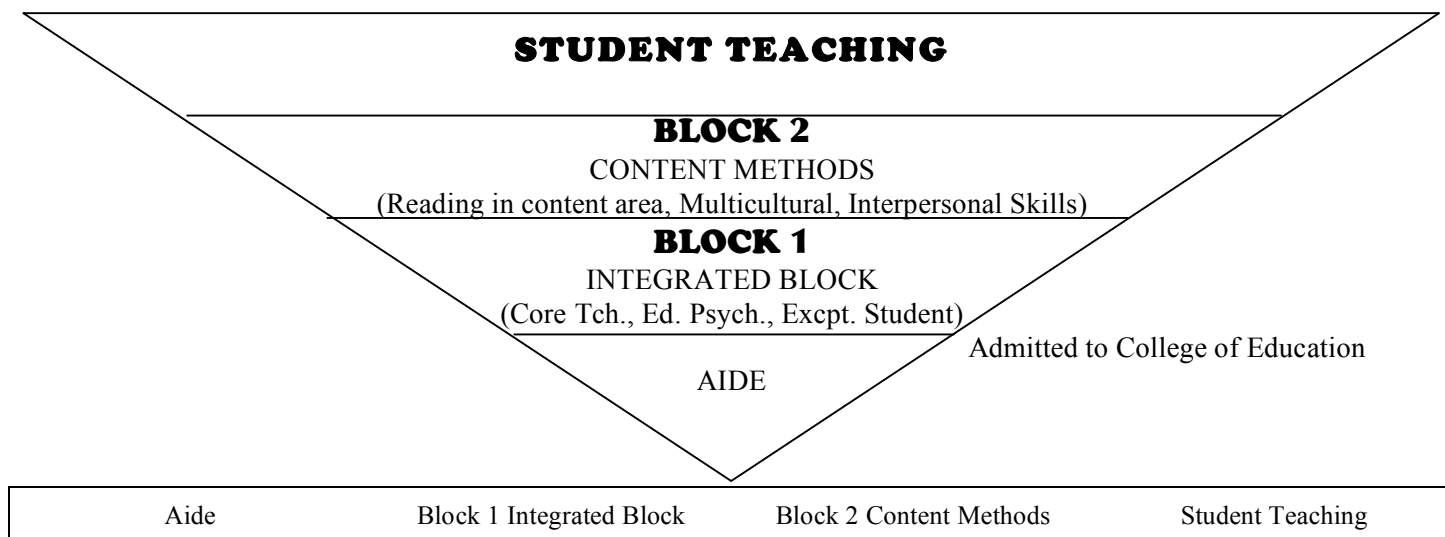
STUDENT TEACHING

BLOCK 2
CONTENT METHODS
(Reading in content area, Multicultural, Interpersonal Skills)

BLOCK 1
INTEGRATED BLOCK
(Core Tch., Ed. Psych., Excpt. Student)

Admitted to College of Education

AIDE

Aide Block 1 Integrated Block Block 2 Content Methods Student Teaching